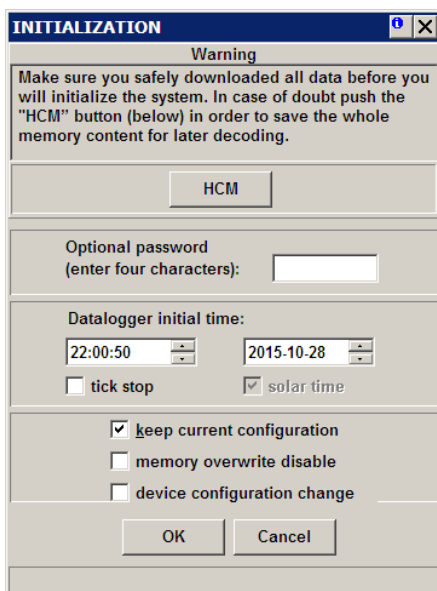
INITIALIZATION

Warning

Make sure you safely downloaded all data before you will initialize the system. In case of doubt push the "HCM" button (below) in order to save the whole memory content for later decoding.

HCM

Optional password (enter four characters):

Datalogger initial time:

22:00:50

2015-10-28

tick stop

solar time

keep current configuration

memory overwrite disable

device configuration change

OK

Cancel